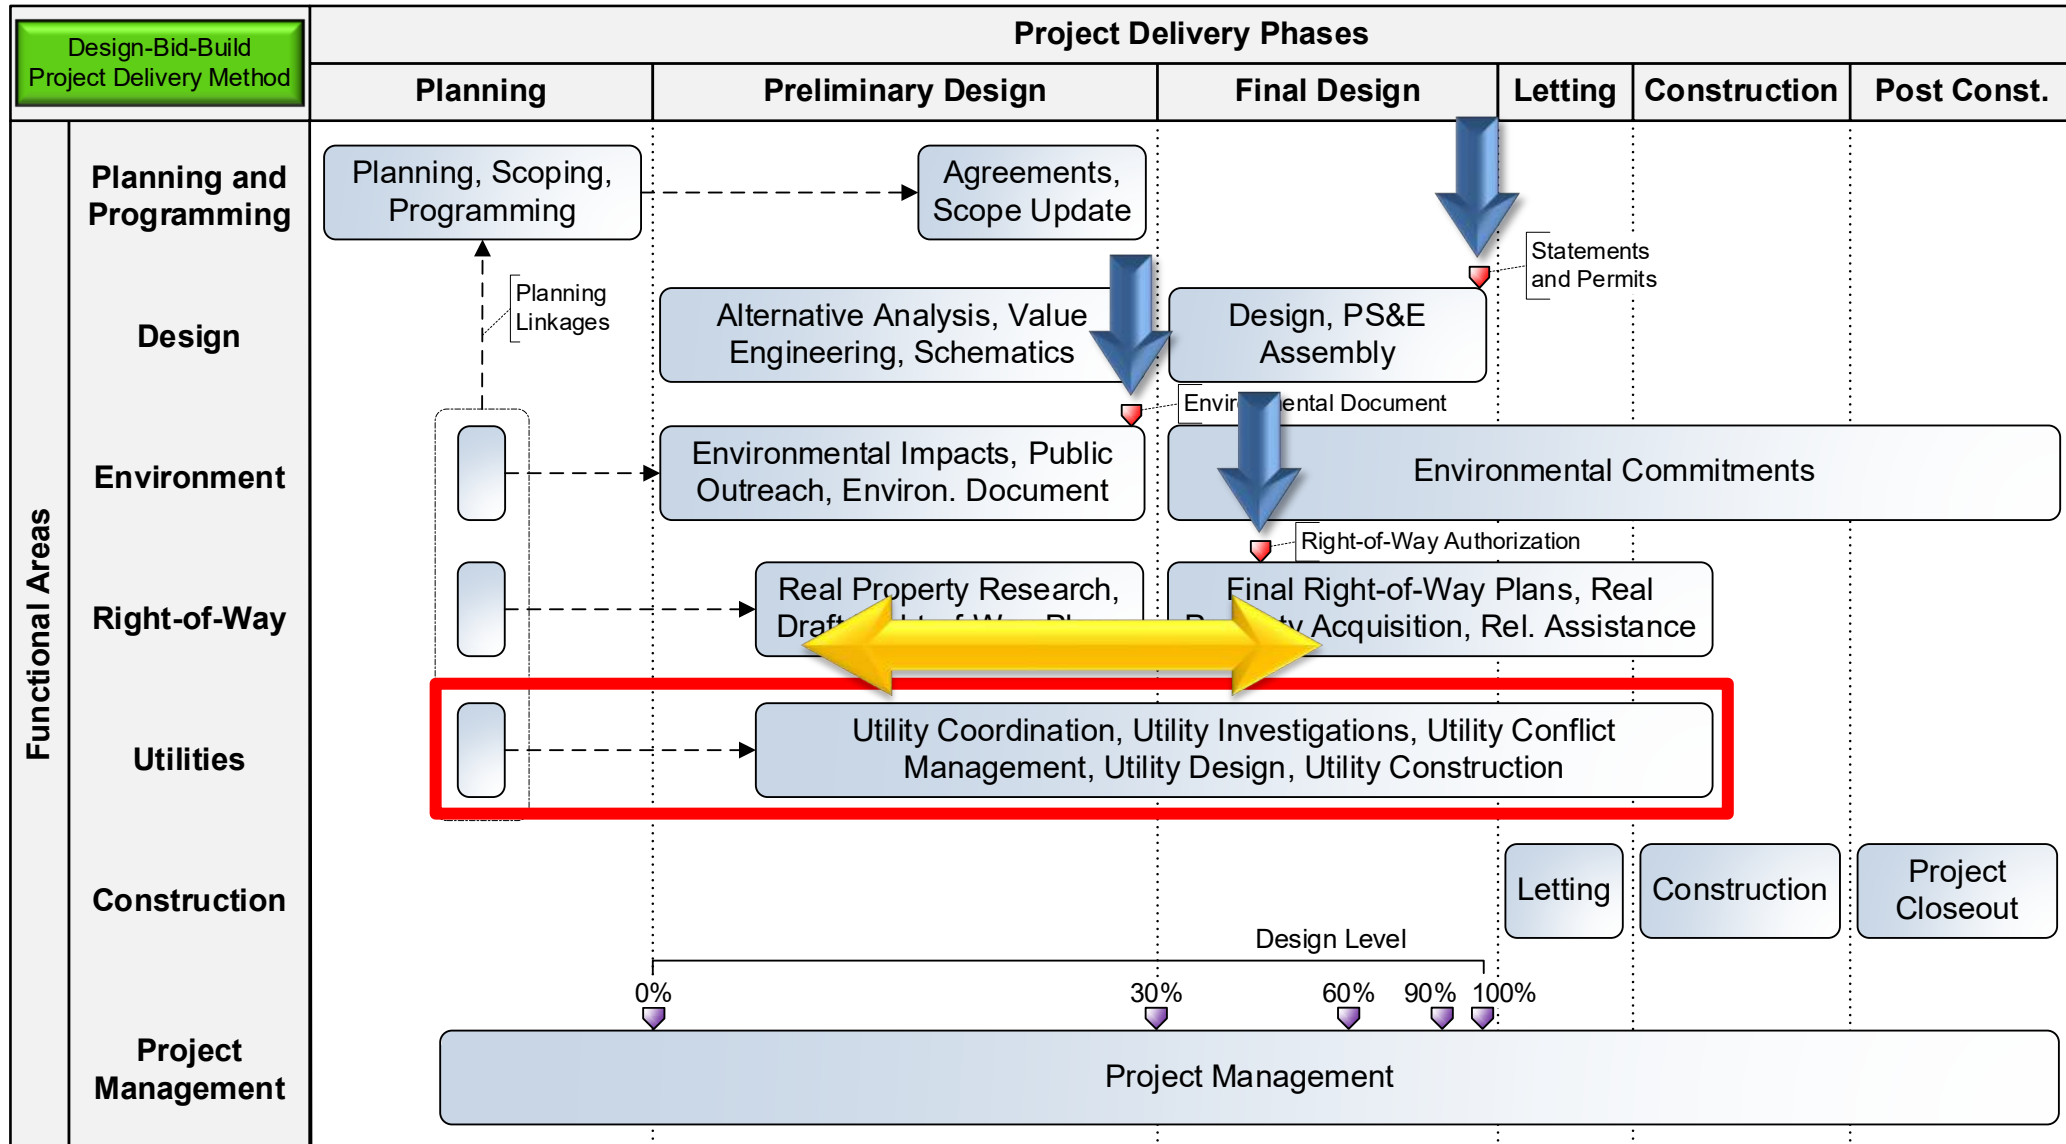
Design-Bid-Build Project Delivery Method

Project Delivery Phases

Planning | Preliminary Design | Final Design | Letting | Construction | Post Const.

Functional Areas

Planning and Programming

Planning, Scoping, Programming

Agreements, Scope Update

Statements and Permits

Planning Linkages

Design

Alternative Analysis, Value Engineering, Schematics

Design, PS&E Assembly

Envir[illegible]ental Document

Environment

Environmental Impacts, Public Outreach, Environ. Document

Environmental Commitments

Right-of-Way Authorization

Right-of-Way

Real Property Research, Draf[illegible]

Final Right-of-Way Plans, Real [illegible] Acquisition, Rel. Assistance

Utilities

Utility Coordination, Utility Investigations, Utility Conflict Management, Utility Design, Utility Construction

Construction

Letting

Construction

Project Closeout

Design Level

0%

30%

60%

90%

100%

Project Management

Project Management